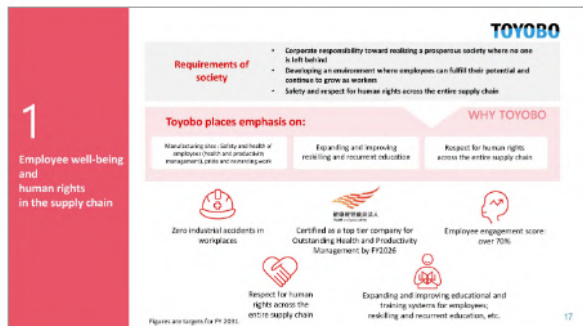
TOYOBO

1

Employee well-being and human rights in the supply chain

Requirements of society

- Corporate responsibility toward realizing a prosperous society where no one is left behind
- Developing an environment where employees can fulfill their potential and continue to grow as workers
- Safety and respect for human rights across the entire supply chain

Toyobo places emphasis on:

WHY TOYOBO

Manufacturing sites: Safety and health of employees; health and productivity management; pride and rewarding work

Expanding and improving reskilling and recurrent education

Respect for human rights across the entire supply chain

Zero industrial accidents in workplaces

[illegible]

Certified as a top tier company for Outstanding Health and Productivity Management by FY2026

Employee engagement score: over 70%

Respect for human rights across the entire supply chain

Expanding and improving educational and training systems for employees; reskilling and recurrent education, etc.

Figures are targets for FY 2031.

17